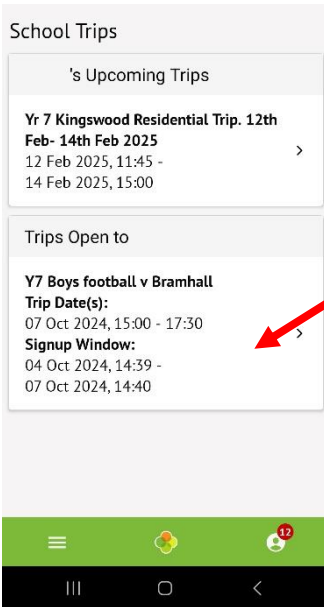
School Trips

's Upcoming Trips

Yr 7 Kingswood Residential Trip. 12th Feb- 14th Feb 2025
12 Feb 2025, 11:45 -
14 Feb 2025, 15:00

Trips Open to

Y7 Boys football v Bramhall
Trip Date(s):
07 Oct 2024, 15:00 - 17:30
Signup Window:
04 Oct 2024, 14:39 -
07 Oct 2024, 14:40

12